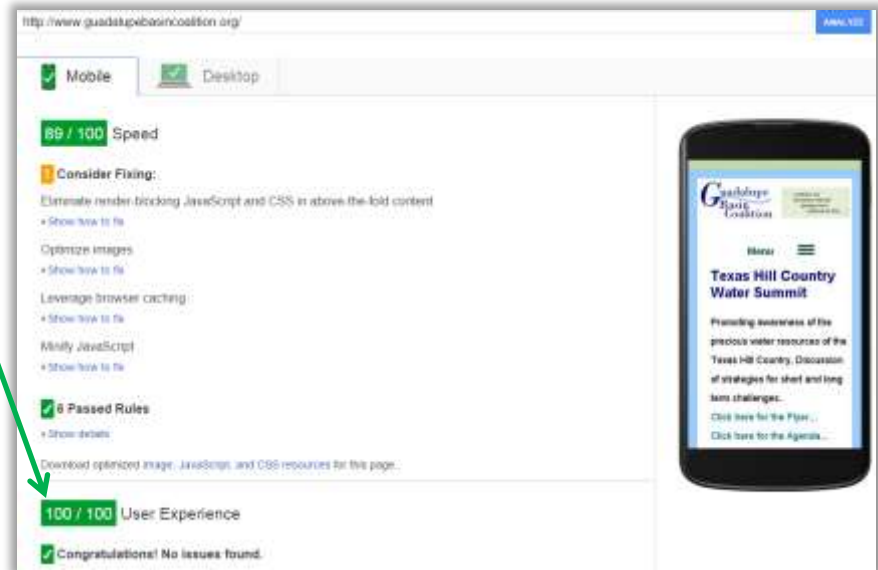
http://www.guadalupebasincoalition.org/

ANALYZE

Mobile

Desktop

89 / 100 Speed

! Consider Fixing:

Eliminate render-blocking JavaScript and CSS in above-the-fold content

• Show how to fix

Optimize images

• Show how to fix

Leverage browser caching

• Show how to fix

Minify JavaScript

• Show how to fix

6 Passed Rules

• Show details

Download optimized image, JavaScript, and CSS resources for this page.

100 / 100 User Experience

Congratulations! No issues found.

Guadalupe Basin Coalition

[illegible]

Menu

Texas Hill Country Water Summit

Promoting awareness of the precious water resources of the Texas Hill Country. Discussion of strategies for short and long term challenges.

Click here for the Flyer...

Click here for the Agenda...